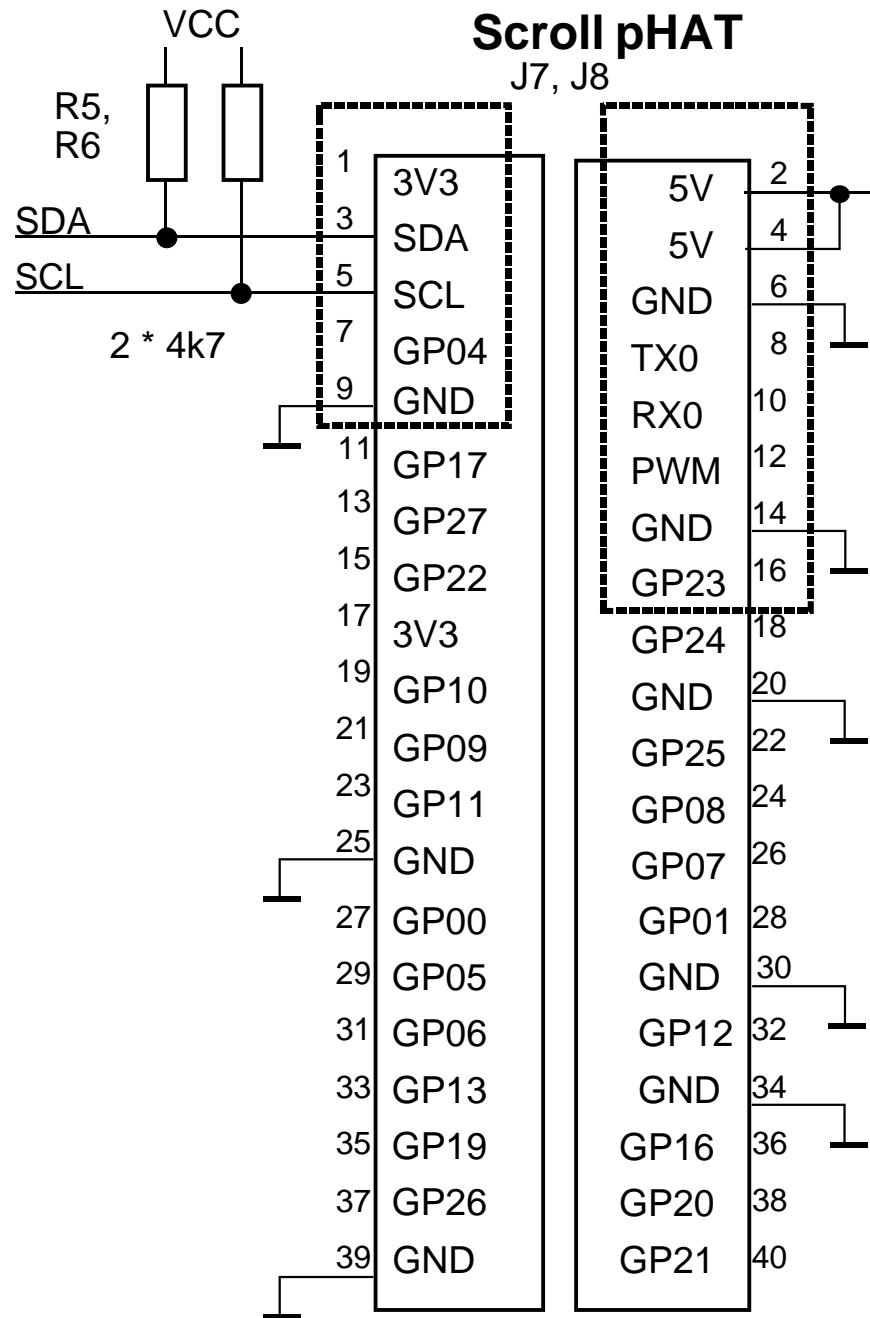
VCC

Scroll pHAT

J7, J8

R5,
R6

SDA

SCL

2 * 4k7

| | | | |
|---|---|---|---|
| 1 | 3V3 | 5V | 2 |
| 3 | SDA | 5V | 4 |
| 5 | SCL | GND | 6 |
| 7 | GP04 | TX0 | 8 |
| 9 | GND | RX0 | 10 |
| 11 | GP17 | PWM | 12 |
| 13 | GP27 | GND | 14 |
| 15 | GP22 | GP23 | 16 |
| 17 | 3V3 | GP24 | 18 |
| 19 | GP10 | GND | 20 |
| 21 | GP09 | GP25 | 22 |
| 23 | GP11 | GP08 | 24 |
| 25 | GND | GP07 | 26 |
| 27 | GP00 | GP01 | 28 |
| 29 | GP05 | GND | 30 |
| 31 | GP06 | GP12 | 32 |
| 33 | GP13 | GND | 34 |
| 35 | GP19 | GP16 | 36 |
| 37 | GP26 | GP20 | 38 |
| 39 | GND | GP21 | 40 |